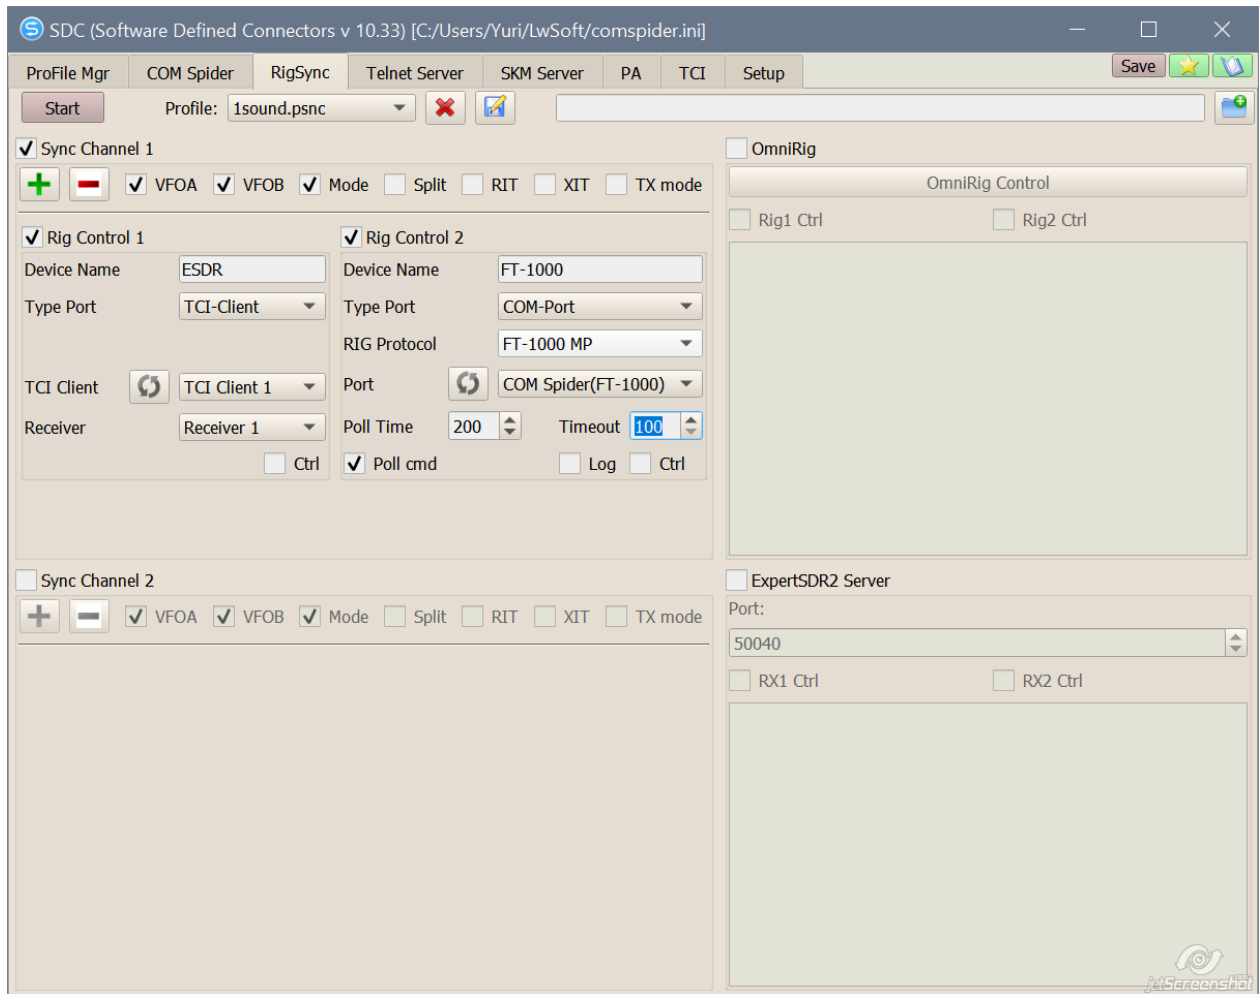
SDC (Software Defined Connectors v 10.33) [C:/Users/Yuri/LwSoft/comspider.ini]

ProFile Mgr | COM Spider | RigSync | Telnet Server | SKM Server | PA | TCI | Setup

Save

Start
Profile: 1sound.psnc

Sync Channel 1
VFOA VFOB Mode Split RIT XIT TX mode

Rig Control 1
Device Name ESDR
Type Port TCI-Client
TCI Client TCI Client 1
Receiver Receiver 1
Ctrl

Rig Control 2
Device Name FT-1000
Type Port COM-Port
RIG Protocol FT-1000 MP
Port COM Spider(FT-1000)
Poll Time 200
Timeout 100
Poll cmd
Log
Ctrl

OmniRig
OmniRig Control
Rig1 Ctrl
Rig2 Ctrl

Sync Channel 2
VFOA VFOB Mode Split RIT XIT TX mode

ExpertSDR2 Server
Port:
50040
RX1 Ctrl
RX2 Ctrl

jetScreenshot